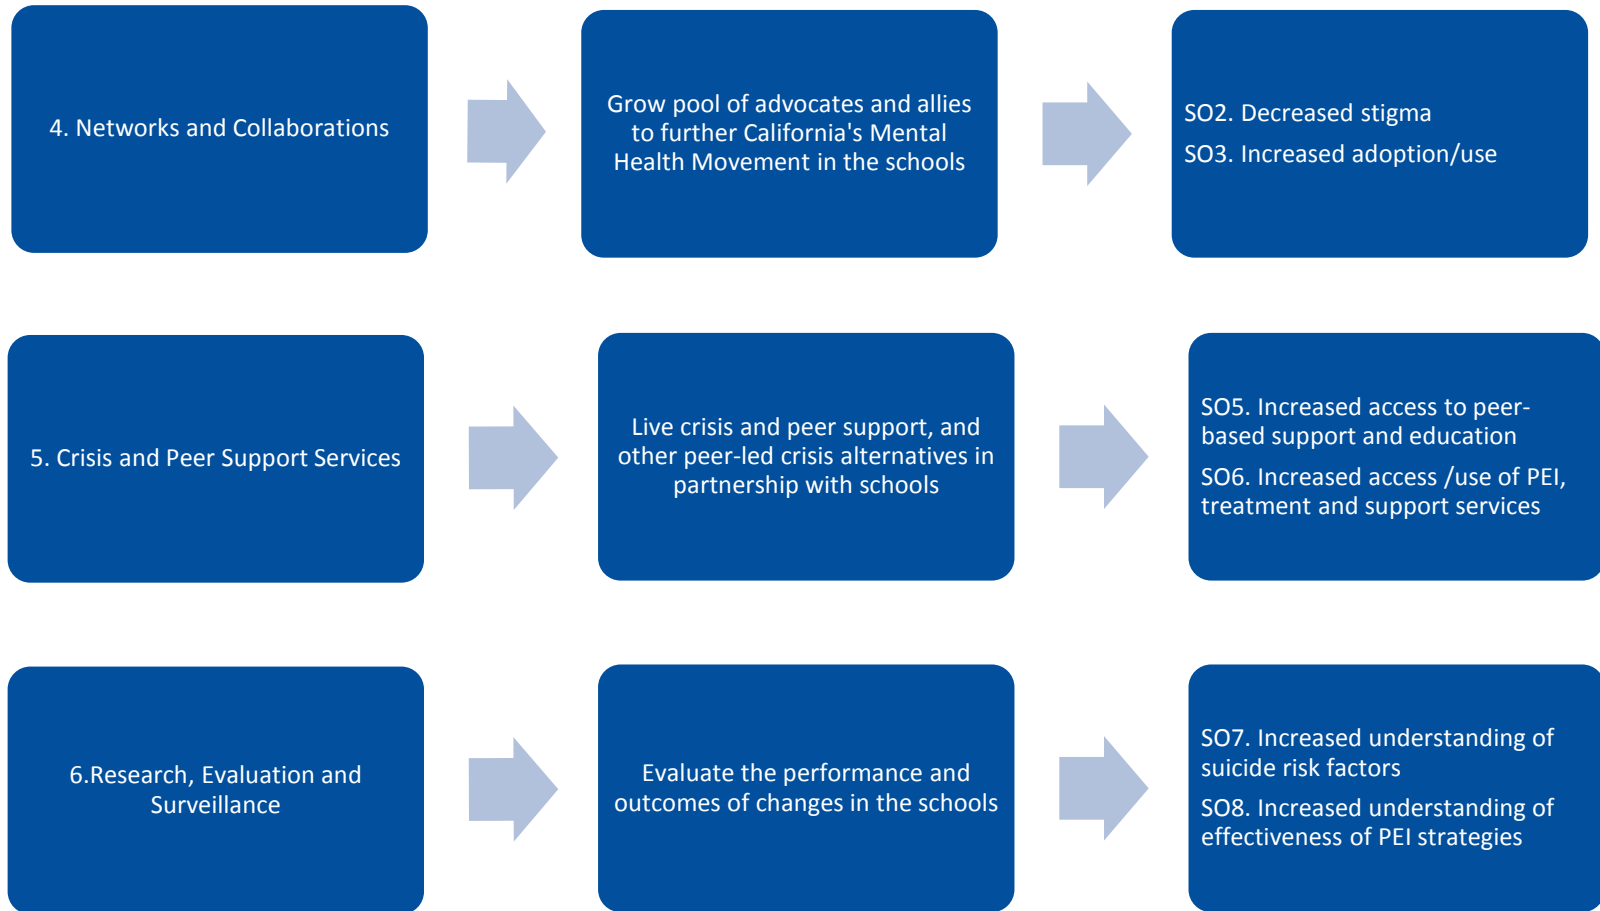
4. Networks and Collaborations

Grow pool of advocates and allies to further California's Mental Health Movement in the schools

SO2. Decreased stigma

SO3. Increased adoption/use

5. Crisis and Peer Support Services

Live crisis and peer support, and other peer-led crisis alternatives in partnership with schools

SO5. Increased access to peer-based support and education

SO6. Increased access /use of PEI, treatment and support services

6.Research, Evaluation and Surveillance

Evaluate the performance and outcomes of changes in the schools

SO7. Increased understanding of suicide risk factors

SO8. Increased understanding of effectiveness of PEI strategies